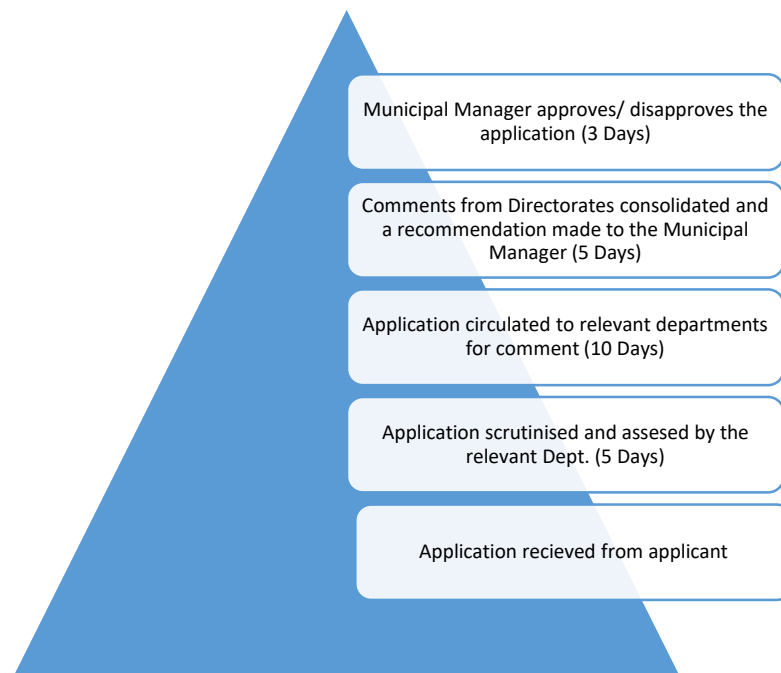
Municipal Manager approves/ disapproves the application (3 Days)

Comments from Directorates consolidated and a recommendation made to the Municipal Manager (5 Days)

Application circulated to relevant departments for comment (10 Days)

Application scrutinised and assesed by the relevant Dept. (5 Days)

Application recieved from applicant